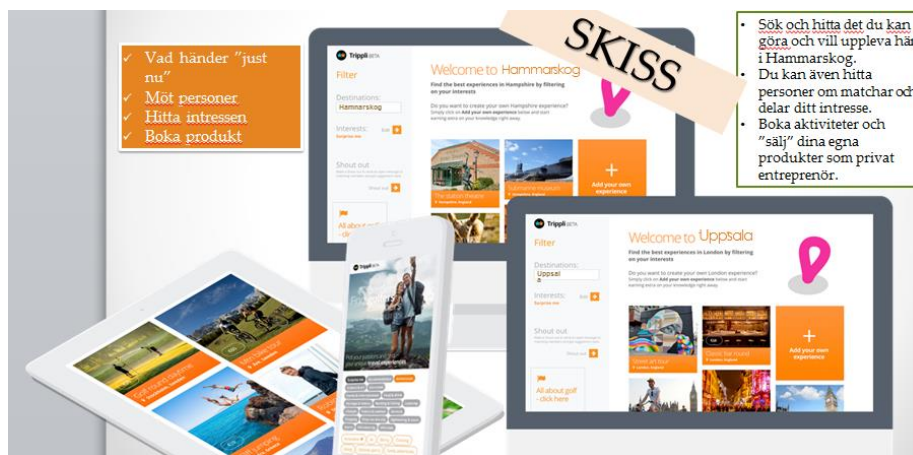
✓ Vad händer "just nu"
✓ Möt personer
✓ Hitta intressen
✓ Boka produkt

SKISS

• Sök och hitta det du kan göra och vill uppleva här i Hammarskog.
• Du kan även hitta personer om matchar och delar ditt intresse.
• Boka aktiviteter och "sälj" dina egna produkter som privat entreprenör.

Trippli BETA

Filter

Destinations:
Hammarskog

Interests: Add +

Shout out

Shout out +

All about golf - click here

Welcome to Hammarskog

Find the best experiences in Hampshire by filtering on your interests

Do you want to create your own Hampshire experience? Simply click on Add your own experience below and start earning extra on your knowledge right away.

The Watch Theatre

Submarine Museum

Add your own experience

Trippli BETA

Filter

Destinations:
Uppsala

Interests: Add +

Shout out

Shout out +

All about golf - click here

Welcome to Uppsala

Find the best experiences in London by filtering on your interests

Do you want to create your own London experience? Simply click on Add your own experience below and start earning extra on your knowledge right away.

Street art tour

Classic bar round

Add your own experience

Trippli

Golf round experience

Mountain tour

Fun bungee